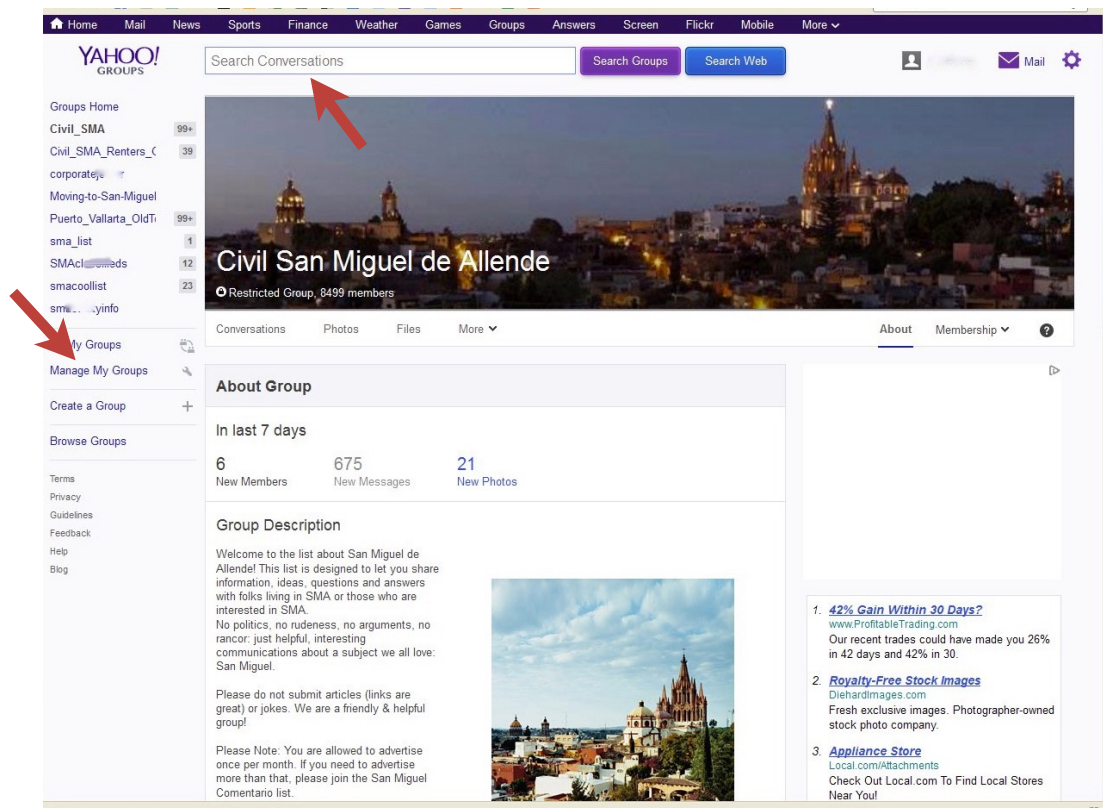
Home Mail News Sports Finance Weather Games Groups Answers Screen Flickr Mobile More

YAHOO! GROUPS

Search Conversations

Search Groups

Search Web

Mail

Groups Home
Civil_SMA 99+
Civil_SMA_Renters_( 39
corporate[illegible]
Moving-to-San-Miguel
Puerto_Vallarta_OldT 99+
sma_list 1
SMAcl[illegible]eds 12
smacoollist 23
sm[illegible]yinfo

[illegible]y Groups
Manage My Groups

Create a Group

Browse Groups

Terms
Privacy
Guidelines
Feedback
Help
Blog

Civil San Miguel de Allende
Restricted Group, 8499 members

Conversations Photos Files More

About Membership

About Group

In last 7 days

| 6 | 675 | 21 |
|---|---|---|
| New Members | New Messages | New Photos |

Group Description

Welcome to the list about San Miguel de Allende! This list is designed to let you share information, ideas, questions and answers with folks living in SMA or those who are interested in SMA.
No politics, no rudeness, no arguments, no rancor: just helpful, interesting communications about a subject we all love: San Miguel.

Please do not submit articles (links are great) or jokes. We are a friendly & helpful group!

Please Note: You are allowed to advertise once per month. If you need to advertise more than that, please join the San Miguel Comentario list.

1. 42% Gain Within 30 Days?
www.ProfitableTrading.com
Our recent trades could have made you 26% in 42 days and 42% in 30.

2. Royalty-Free Stock Images
DiehardImages.com
Fresh exclusive images. Photographer-owned stock photo company.

3. Appliance Store
Local.com/Attachments
Check Out Local.com To Find Local Stores Near You!